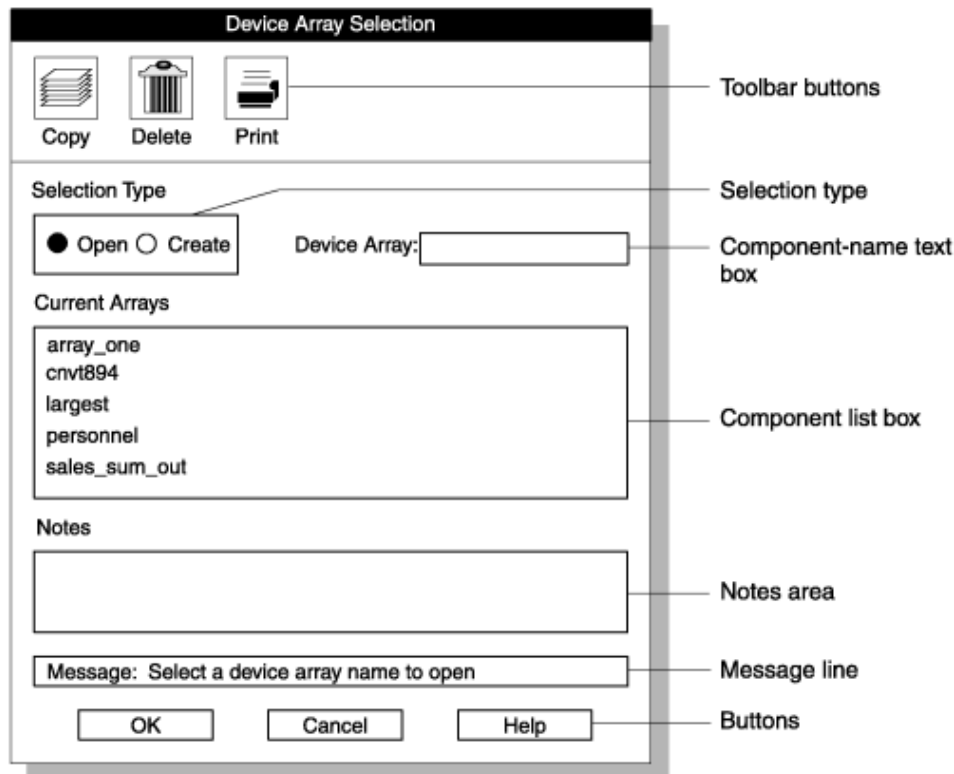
Device Array Selection

Copy Delete Print

Toolbar buttons

Selection Type

Selection type

● Open ○ Create

Device Array:

Component-name text box

Current Arrays

array_one
cnvt894
largest
personnel
sales_sum_out

Component list box

Notes

Notes area

Message: Select a device array name to open

Message line

OK Cancel Help

Buttons